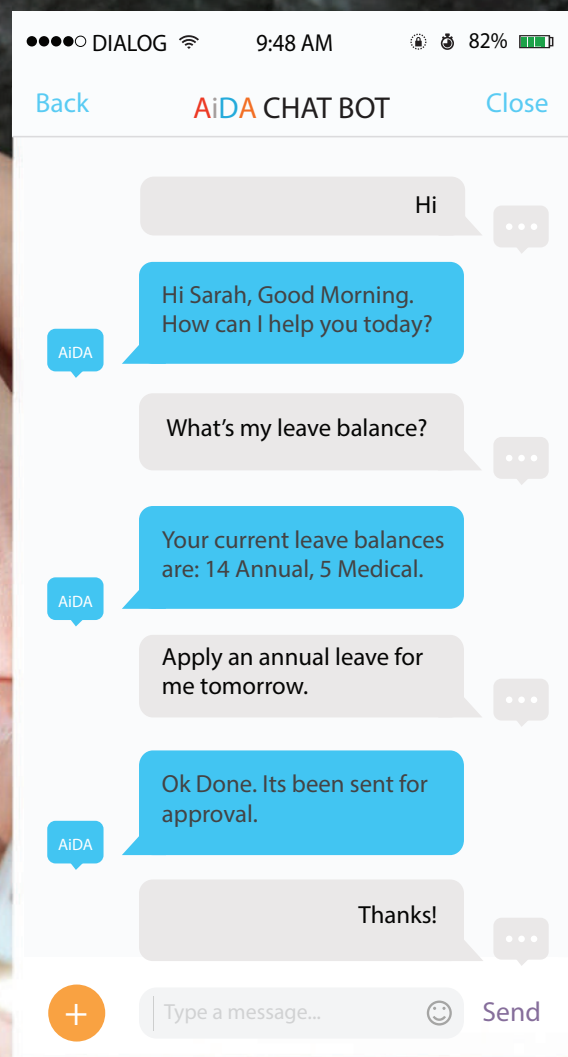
●●●●○ DIALOG 9:48 AM 82%

Back AiDA CHAT BOT Close

Hi

Hi Sarah, Good Morning. How can I help you today?

AiDA

What's my leave balance?

Your current leave balances are: 14 Annual, 5 Medical.

AiDA

Apply an annual leave for me tomorrow.

Ok Done. Its been sent for approval.

AiDA

Thanks!

+ Type a message... Send